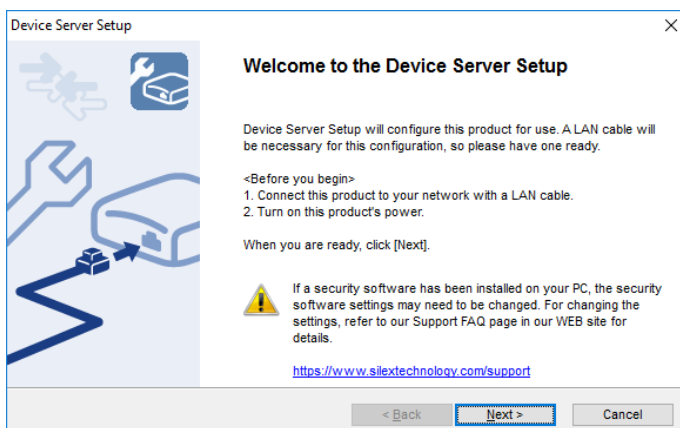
Device Server Setup

Welcome to the Device Server Setup

Device Server Setup will configure this product for use. A LAN cable will be necessary for this configuration, so please have one ready.

<Before you begin>
1. Connect this product to your network with a LAN cable.
2. Turn on this product's power.

When you are ready, click [Next].

If a security software has been installed on your PC, the security software settings may need to be changed. For changing the settings, refer to our Support FAQ page in our WEB site for details.

https://www.silextechnology.com/support

< Back
Next >
Cancel